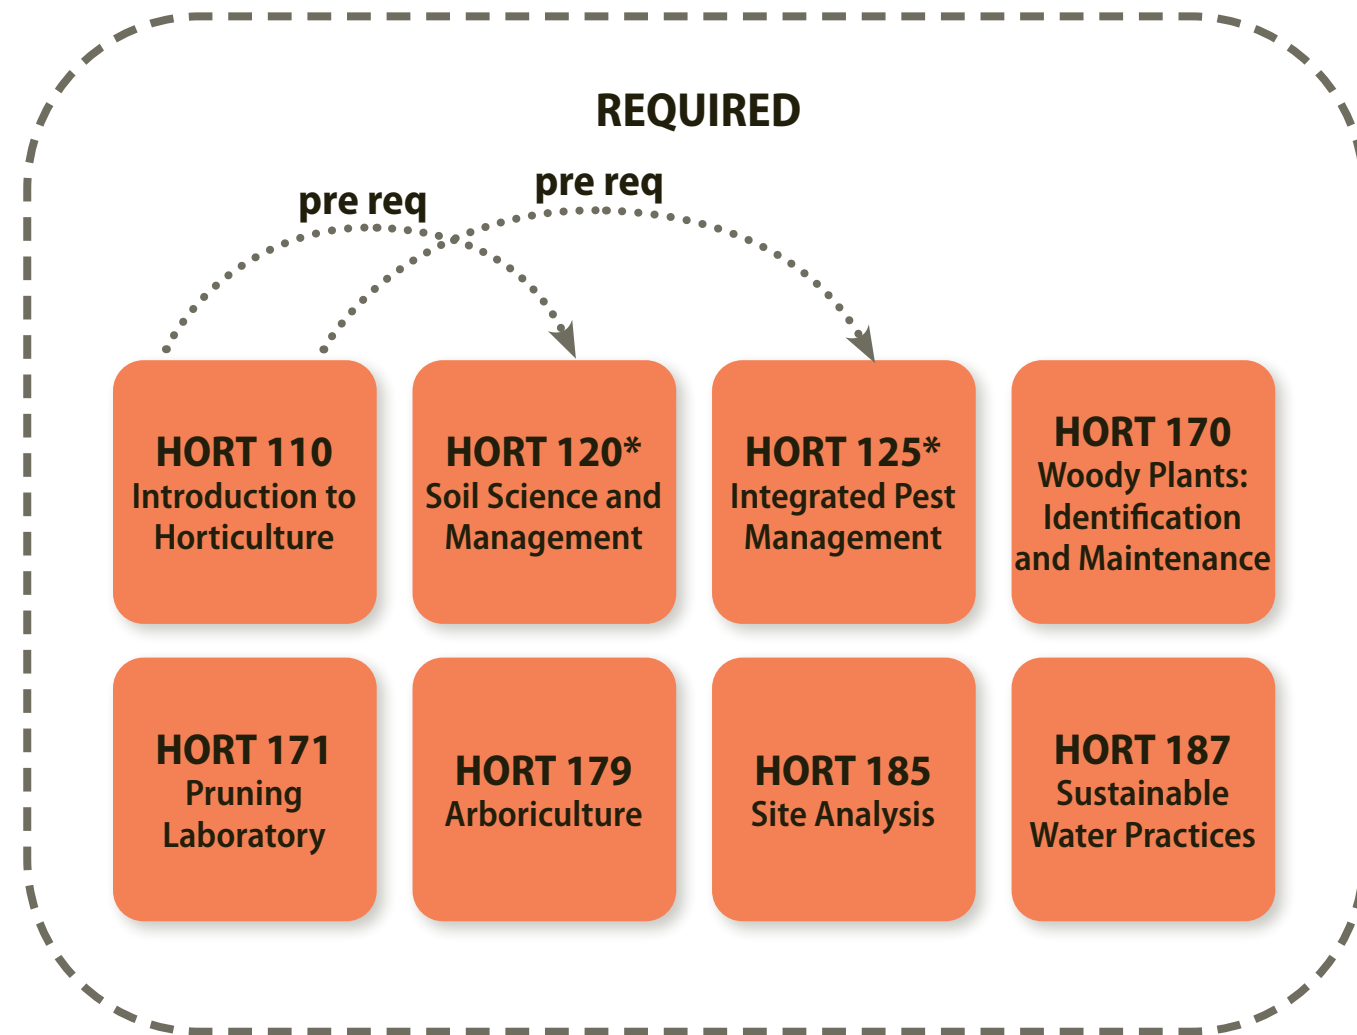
REQUIRED

pre req

pre req

HORT 110
Introduction to Horticulture

HORT 120*
Soil Science and Management

HORT 125*
Integrated Pest Management

HORT 170
Woody Plants: Identification and Maintenance

HORT 171
Pruning Laboratory

HORT 179
Arboriculture

HORT 185
Site Analysis

HORT 187
Sustainable Water Practices